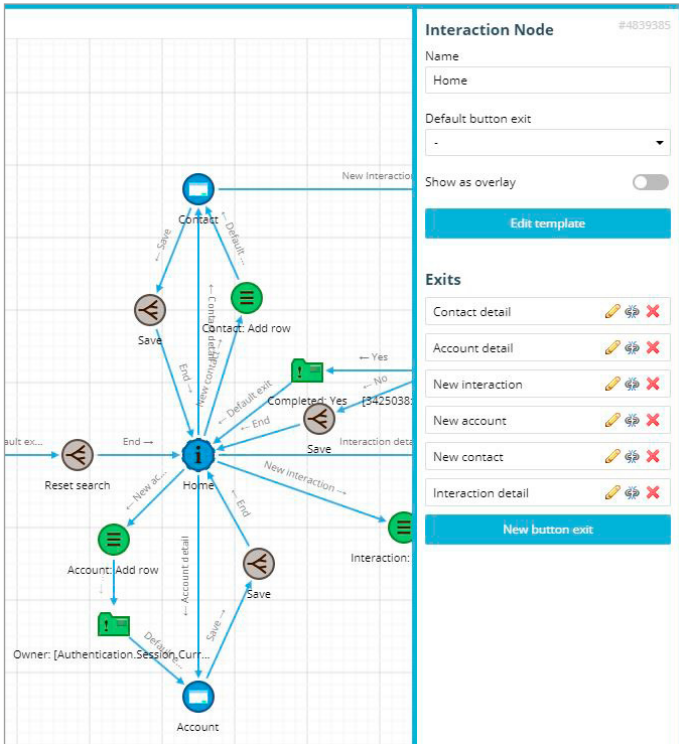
Contact

New Interaction

← Save

← Default ←

Save

Contact: Add row

Contact detail →

New contact

End →

← Yes

← No

Completed: Yes

[3425038

Default exit

← End

Save

Interaction deta

ault ex...

End →

Reset search

Home

← New ac...

New interaction →

← End

Account: Add row

← Account detail

Interaction:

Save

Save →

Default

Owner: [Authentication.Session.Curr...

Account

Interaction Node

#4839385

Name

Home

Default button exit

-

Show as overlay

Edit template

Exits

Contact detail

Account detail

New interaction

New account

New contact

Interaction detail

New button exit